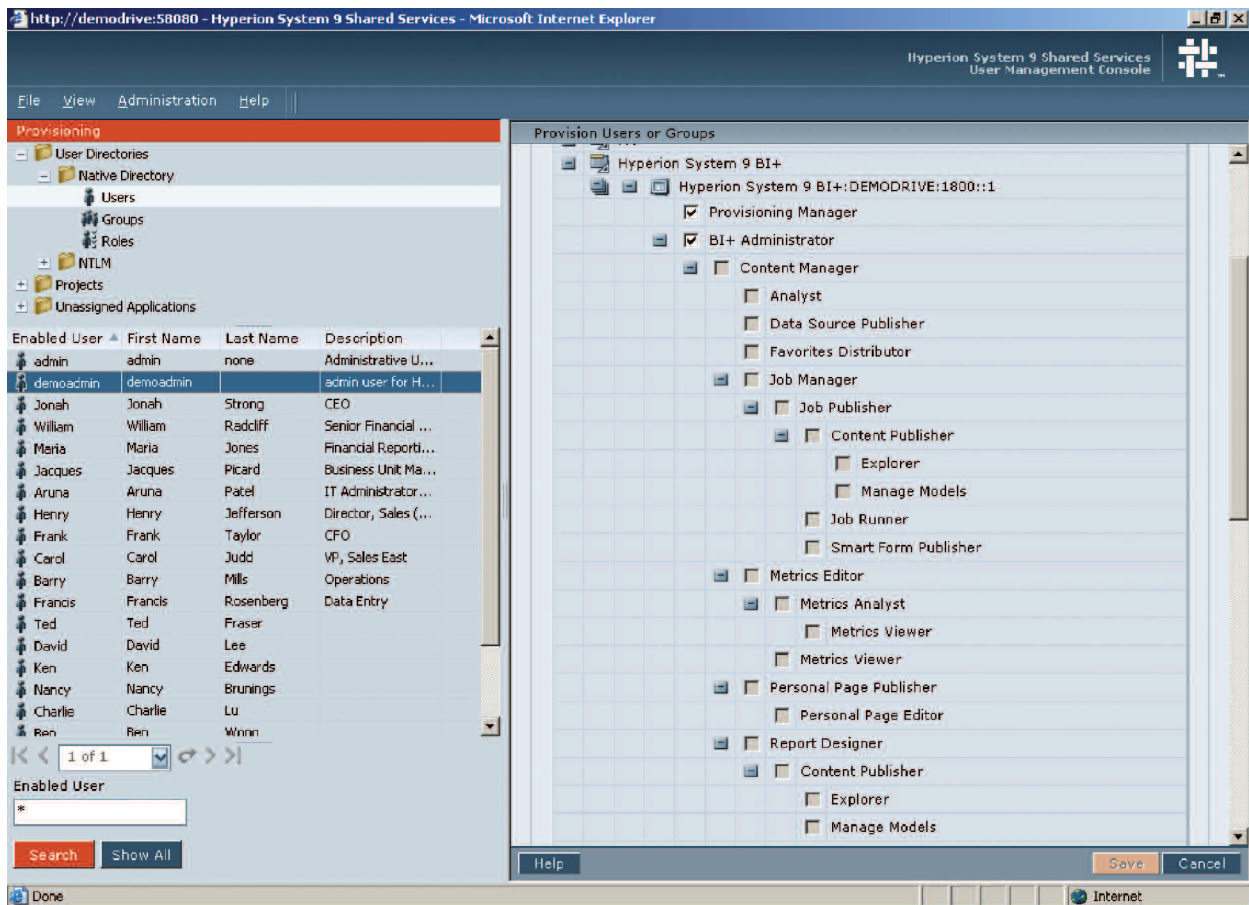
http://demodrive:58080 - Hyperion System 9 Shared Services - Microsoft Internet Explorer

Hyperion System 9 Shared Services
User Management Console

File View Administration Help

Provisioning

User Directories
Native Directory
Users
Groups
Roles
NTLM
Projects
Unassigned Applications

| Enabled User | First Name | Last Name | Description |
|---|---|---|---|
| admin | admin | none | Administrative U... |
| demoadmin | demoadmin | | admin user for H... |
| Jonah | Jonah | Strong | CEO |
| William | William | Radcliff | Senior Financial ... |
| Maria | Maria | Jones | Financial Reporti... |
| Jacques | Jacques | Picard | Business Unit Ma... |
| Aruna | Aruna | Patel | IT Administrator... |
| Henry | Henry | Jefferson | Director, Sales (... |
| Frank | Frank | Taylor | CFO |
| Carol | Carol | Judd | VP, Sales East |
| Barry | Barry | Mills | Operations |
| Francis | Francis | Rosenberg | Data Entry |
| Ted | Ted | Fraser | |
| David | David | Lee | |
| Ken | Ken | Edwards | |
| Nancy | Nancy | Brunings | |
| Charlie | Charlie | Lu | |
| Ben | Ben | Wonn | |

1 of 1

Enabled User
*

Search Show All

Provision Users or Groups

Hyperion System 9 BI+
Hyperion System 9 BI+:DEMODRIVE:1800::1
Provisioning Manager
BI+ Administrator
Content Manager
Analyst
Data Source Publisher
Favorites Distributor
Job Manager
Job Publisher
Content Publisher
Explorer
Manage Models
Job Runner
Smart Form Publisher
Metrics Editor
Metrics Analyst
Metrics Viewer
Metrics Viewer
Personal Page Publisher
Personal Page Editor
Report Designer
Content Publisher
Explorer
Manage Models

Help Save Cancel

Done Internet